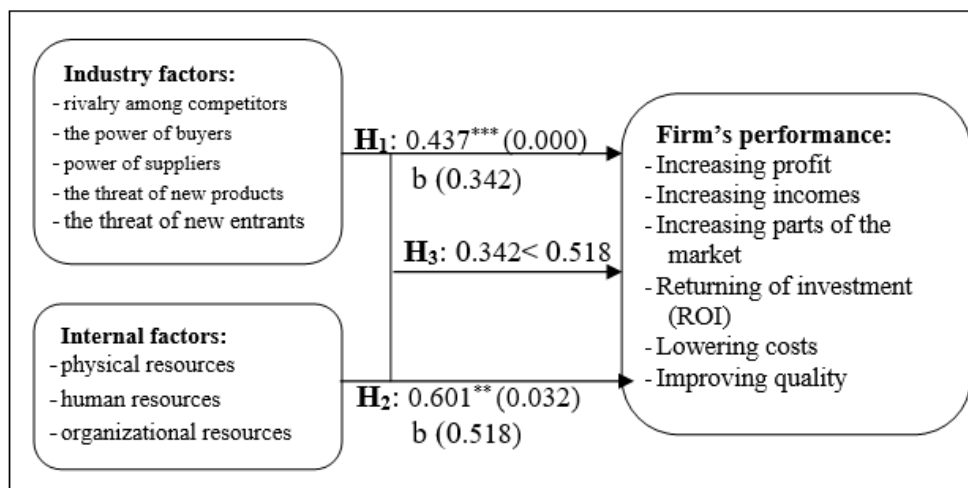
**Industry factors:**
- rivalry among competitors
- the power of buyers
- power of suppliers
- the threat of new products
- the threat of new entrants

**Internal factors:**
- physical resources
- human resources
- organizational resources

$H_1$: 0.437*** (0.000)
b (0.342)

$H_3$: 0.342< 0.518

$H_2$: 0.601** (0.032)
b (0.518)

**Firm's performance:**
- Increasing profit
- Increasing incomes
- Increasing parts of the market
- Returning of investment (ROI)
- Lowering costs
- Improving quality